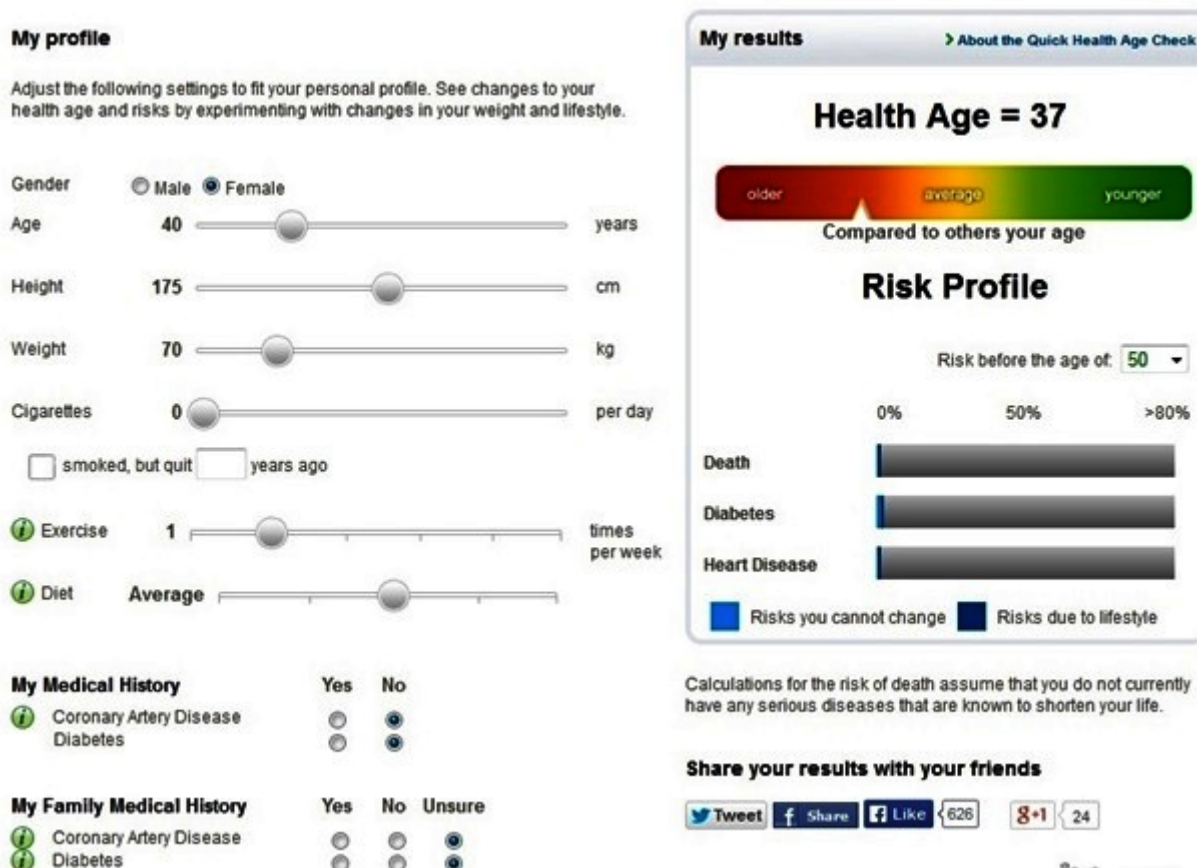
My profile

Adjust the following settings to fit your personal profile. See changes to your health age and risks by experimenting with changes in your weight and lifestyle.

Gender Male Female
Age 40 years
Height 175 cm
Weight 70 kg
Cigarettes 0 per day
smoked, but quit years ago
Exercise 1 times per week
Diet Average

My Medical History Yes No
Coronary Artery Disease
Diabetes

My Family Medical History Yes No Unsure
Coronary Artery Disease
Diabetes

My results
> About the Quick Health Age Check

Health Age = 37

older average younger

Compared to others your age

Risk Profile

Risk before the age of: 50

0% 50% >80%

Death
Diabetes
Heart Disease

Risks you cannot change Risks due to lifestyle

Calculations for the risk of death assume that you do not currently have any serious diseases that are known to shorten your life.

Share your results with your friends

Tweet Share Like 626 +1 24